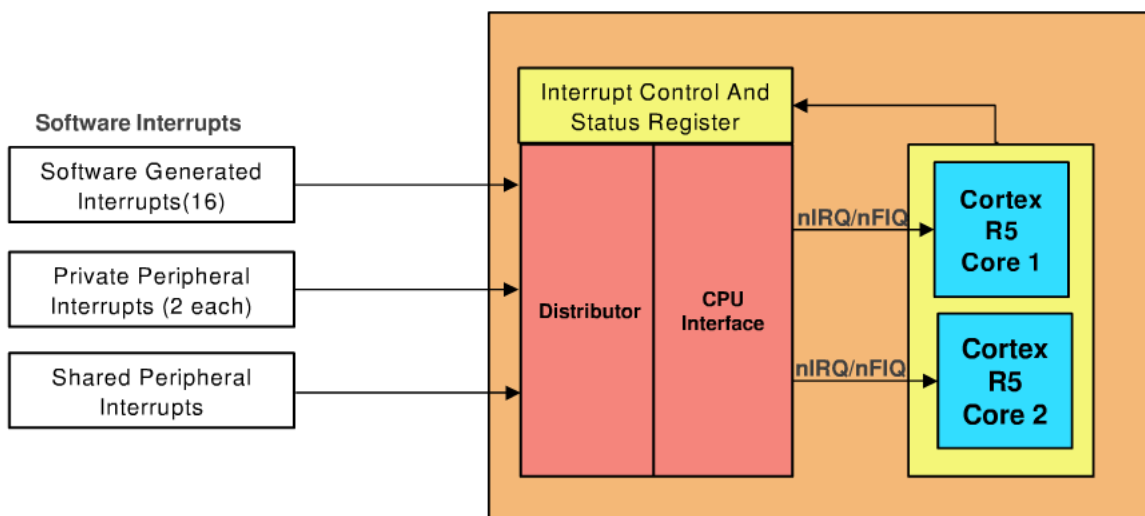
Software Interrupts

Software Generated Interrupts(16)

Private Peripheral Interrupts (2 each)

Shared Peripheral Interrupts

Interrupt Control And Status Register

Distributor

CPU Interface

nIRQ/nFIQ

nIRQ/nFIQ

Cortex R5 Core 1

Cortex R5 Core 2